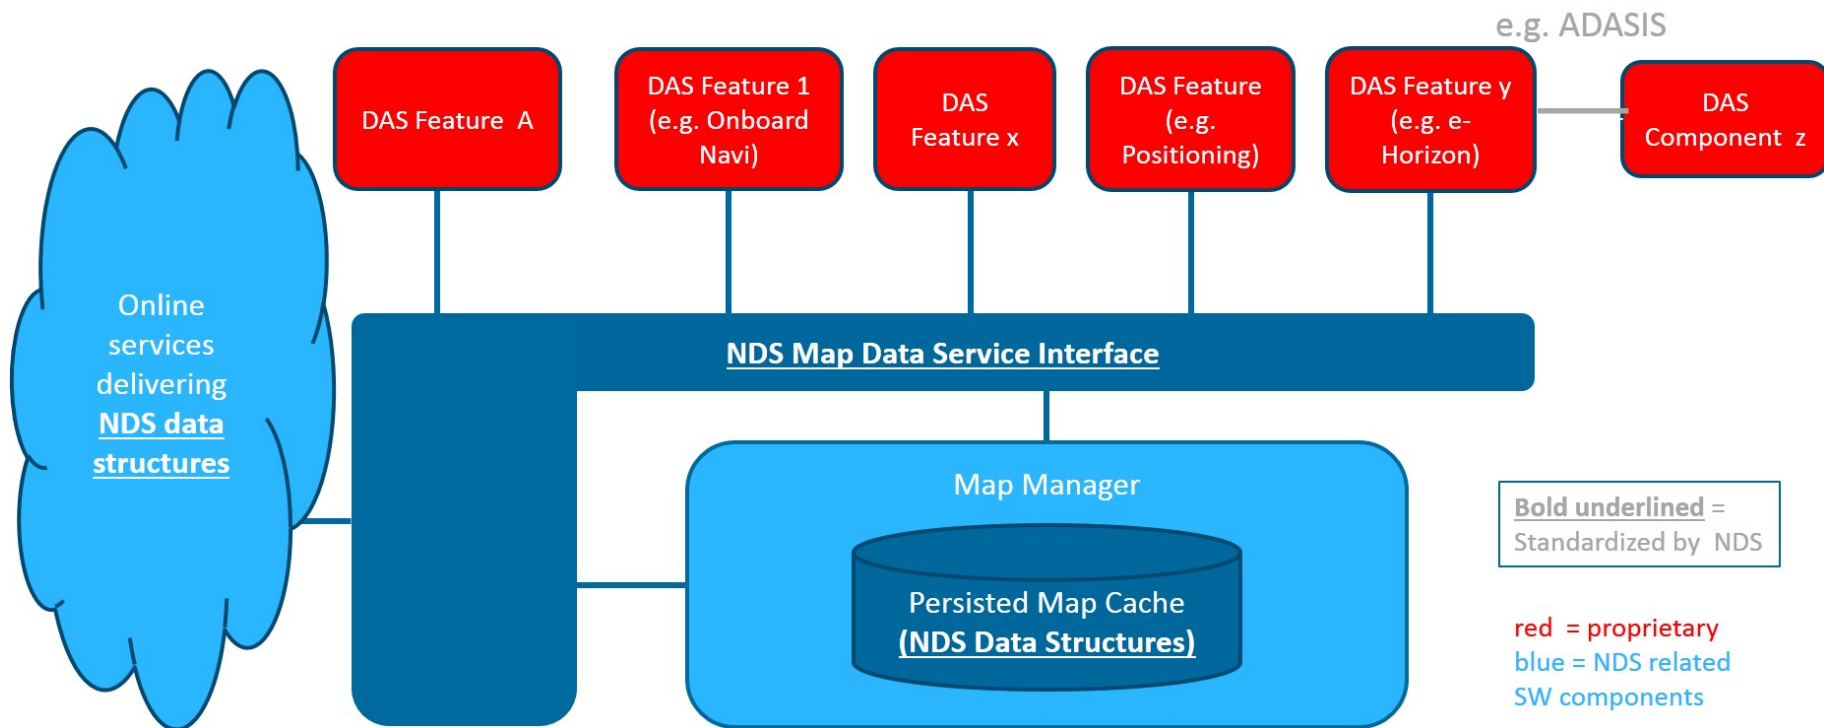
e.g. ADASIS

DAS Feature A

DAS Feature 1 (e.g. Onboard Navi)

DAS Feature x

DAS Feature (e.g. Positioning)

DAS Feature y (e.g. e-Horizon)

DAS Component z

Online services delivering **NDS data structures**

**NDS Map Data Service Interface**

Map Manager

Persisted Map Cache
**(NDS Data Structures)**

**Bold underlined** = Standardized by NDS

red = proprietary
blue = NDS related SW components